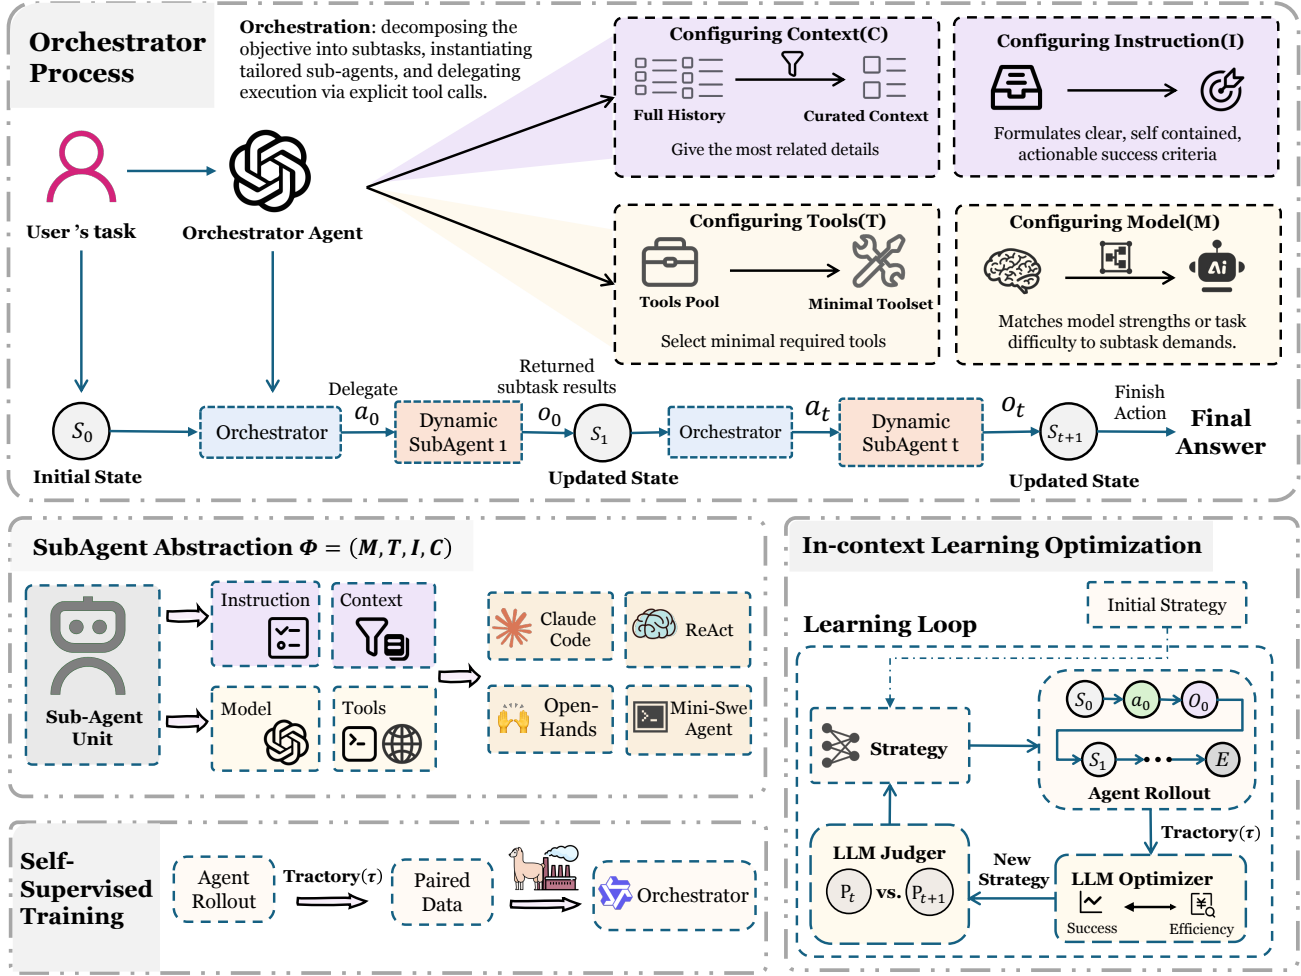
Orchestrator Process

Orchestration: decomposing the objective into subtasks, instantiating tailored sub-agents, and delegating execution via explicit tool calls.

Configuring Context(C)
Full History
Curated Context
Give the most related details

Configuring Instruction(I)
Formulates clear, self contained, actionable success criteria

Configuring Tools(T)
Tools Pool
Minimal Toolset
Select minimal required tools

Configuring Model(M)
Matches model strengths or task difficulty to subtask demands.

User 's task
Orchestrator Agent

$S_0$
Initial State
Delegate
Orchestrator
$a_0$
Dynamic SubAgent 1
Returned subtask results
$o_0$
$S_1$
Updated State
Orchestrator
$a_t$
Dynamic SubAgent t
$o_t$
$S_{t+1}$
Updated State
Finish Action
Final Answer

SubAgent Abstraction $\Phi = (M, T, I, C)$
Sub-Agent Unit
Instruction
Context
Model
Tools
Claude Code
ReAct
Open-Hands
Mini-Swe Agent

In-context Learning Optimization
Learning Loop
Initial Strategy
Strategy
$S_0$
$a_0$
$O_0$
$S_1$
$E$
Agent Rollout
Tractory($\tau$)
LLM Judger
$P_t$ vs. $P_{t+1}$
New Strategy
LLM Optimizer
Success
Efficiency

Self-Supervised Training
Agent Rollout
Tractory($\tau$)
Paired Data
Orchestrator